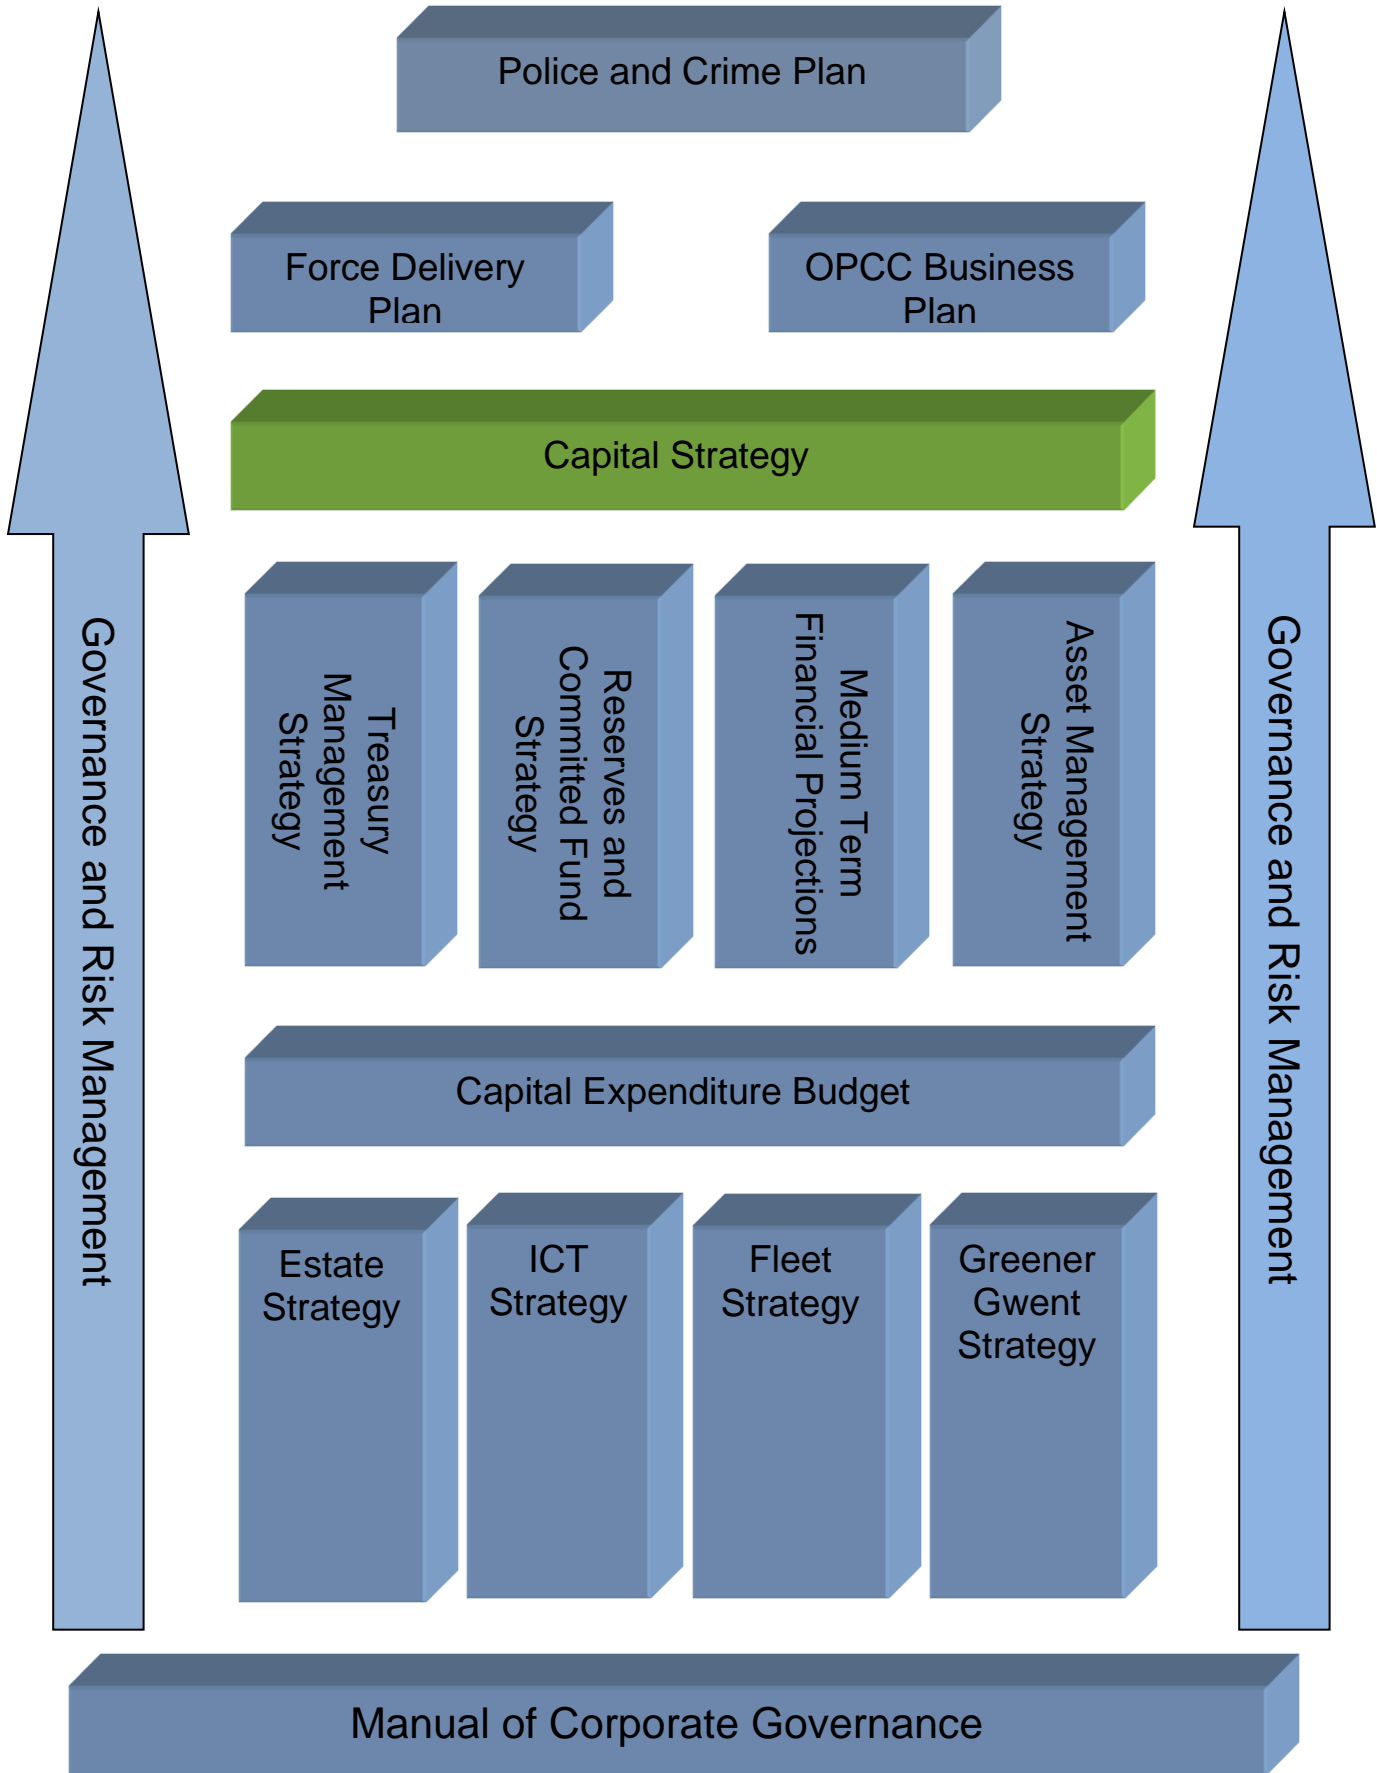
Police and Crime Plan

Force Delivery Plan

OPCC Business Plan

Capital Strategy

Treasury Management Strategy

Reserves and Committed Fund Strategy

Medium Term Financial Projections

Asset Management Strategy

Capital Expenditure Budget

Estate Strategy

ICT Strategy

Fleet Strategy

Greener Gwent Strategy

Governance and Risk Management

Governance and Risk Management

Manual of Corporate Governance